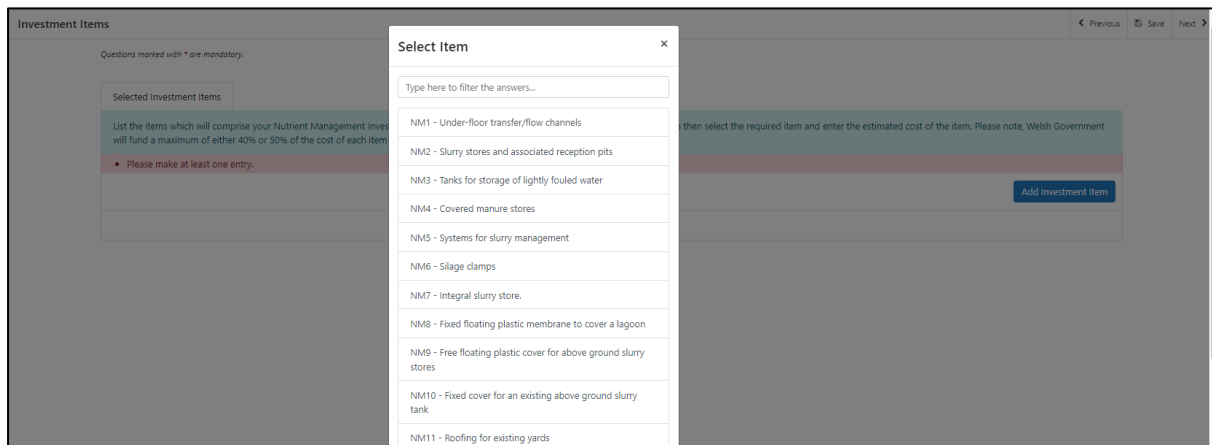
Investment Items

< Previous Save Next >

Questions marked with * are mandatory.

Selected Investment Items

List the items which will comprise your Nutrient Management Inves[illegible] then select the required item and enter the estimated cost of the item. Please note, Welsh Government will fund a maximum of either 40% or 50% of the cost of each item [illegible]

• Please make at least one entry.

Add Investment Item

Select Item

×

Type here to filter the answers...

NM1 - Under-floor transfer/flow channels

NM2 - Slurry stores and associated reception pits

NM3 - Tanks for storage of lightly fouled water

NM4 - Covered manure stores

NM5 - Systems for slurry management

NM6 - Silage clamps

NM7 - Integral slurry store.

NM8 - Fixed floating plastic membrane to cover a lagoon

NM9 - Free floating plastic cover for above ground slurry stores

NM10 - Fixed cover for an existing above ground slurry tank

NM11 - Roofing for existing yards